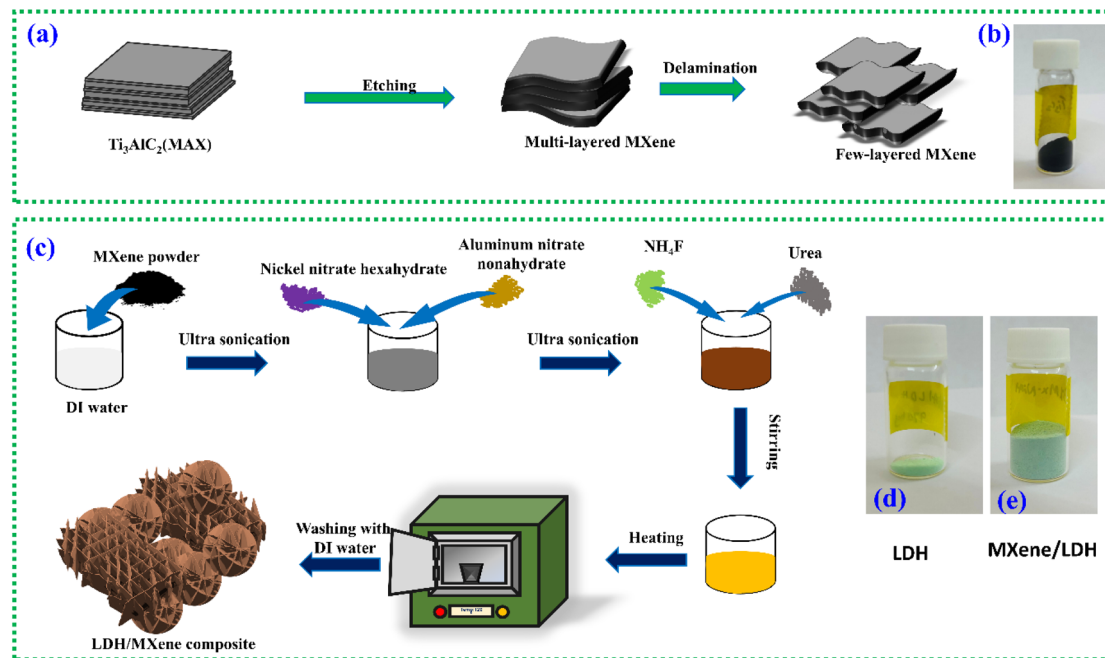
(a)

$Ti_3AlC_2$(MAX)

Etching

Multi-layered MXene

Delamination

Few-layered MXene

(b)

(c)

MXene powder

DI water

Ultra sonication

Nickel nitrate hexahydrate

Aluminum nitrate nonahydrate

Ultra sonication

$NH_4F$

Urea

Stirring

Heating

Washing with DI water

LDH/MXene composite

(d)

(e)

LDH

MXene/LDH